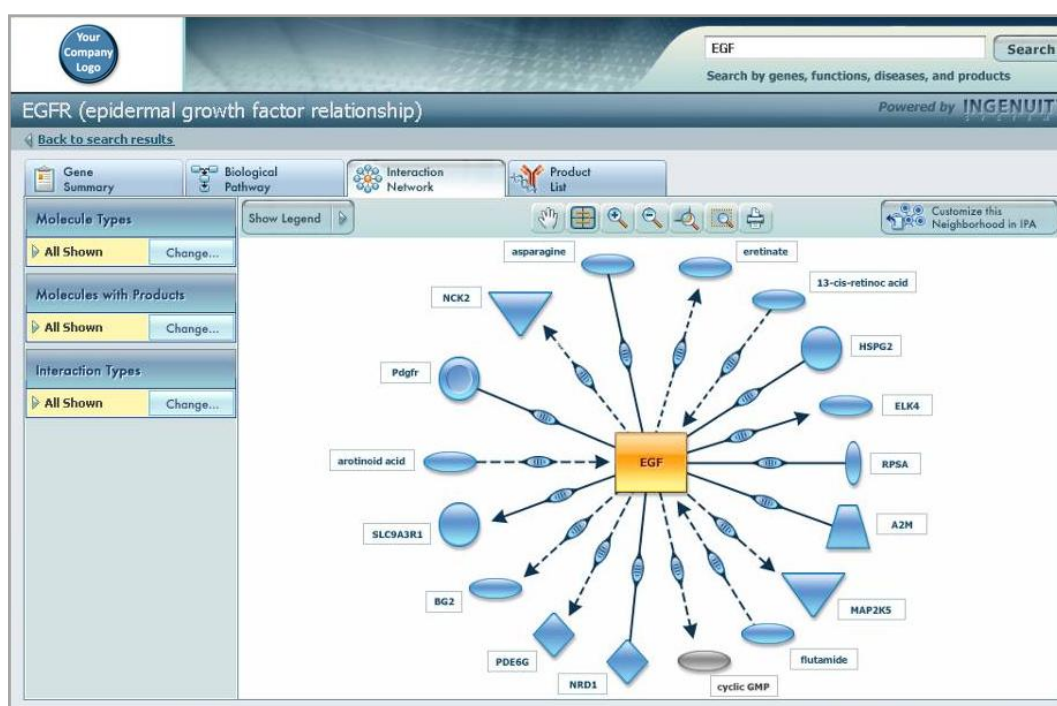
Your Company Logo

EGF

Search

Search by genes, functions, diseases, and products

EGFR (epidermal growth factor relationship)

Powered by INGENUIT

Back to search results

Gene Summary

Biological Pathway

Interaction Network

Product List

Molecule Types

All Shown

Change...

Molecules with Products

All Shown

Change...

Interaction Types

All Shown

Change...

Show Legend

Customize this Neighborhood in IPA

asparagine

eretinate

13-cis-retinoc acid

NCK2

HSPG2

Pdgfr

ELK4

arotinoid acid

EGF

RPSA

SLC9A3R1

A2M

BG2

MAP2K5

PDE6G

flutamide

NRD1

cyclic GMP